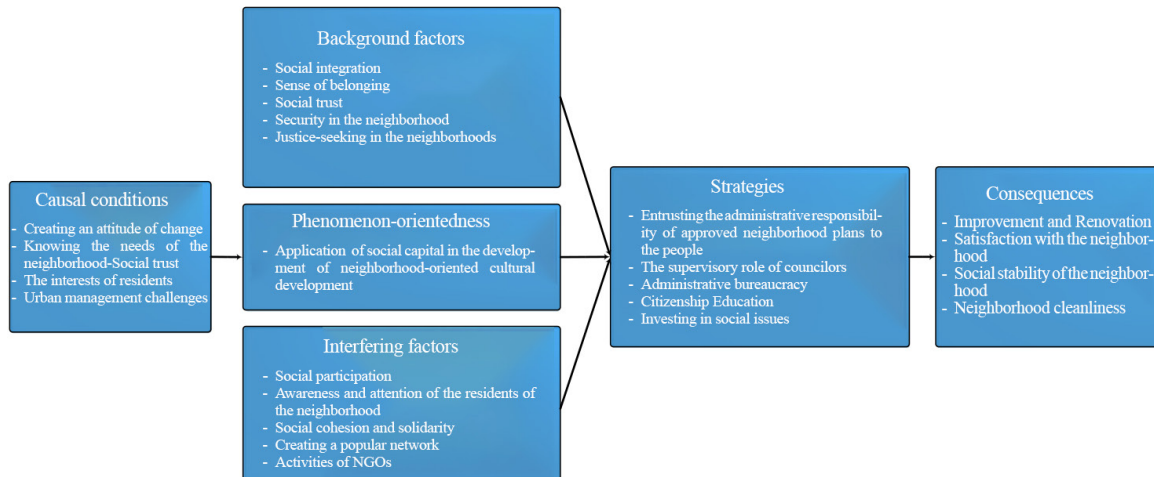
Causal conditions

- Creating an attitude of change
- Knowing the needs of the neighborhood-Social trust
- The interests of residents
- Urban management challenges

Background factors

- Social integration
- Sense of belonging
- Social trust
- Security in the neighborhood
- Justice-seeking in the neighborhoods

Phenomenon-orientedness

- Application of social capital in the development of neighborhood-oriented cultural development

Interfering factors

- Social participation
- Awareness and attention of the residents of the neighborhood
- Social cohesion and solidarity
- Creating a popular network
- Activities of NGOs

Strategies

- Entrusting the administrative responsibility of approved neighborhood plans to the people
- The supervisory role of councilors
- Administrative bureaucracy
- Citizenship Education
- Investing in social issues

Consequences

- Improvement and Renovation
- Satisfaction with the neighborhood
- Social stability of the neighborhood
- Neighborhood cleanliness